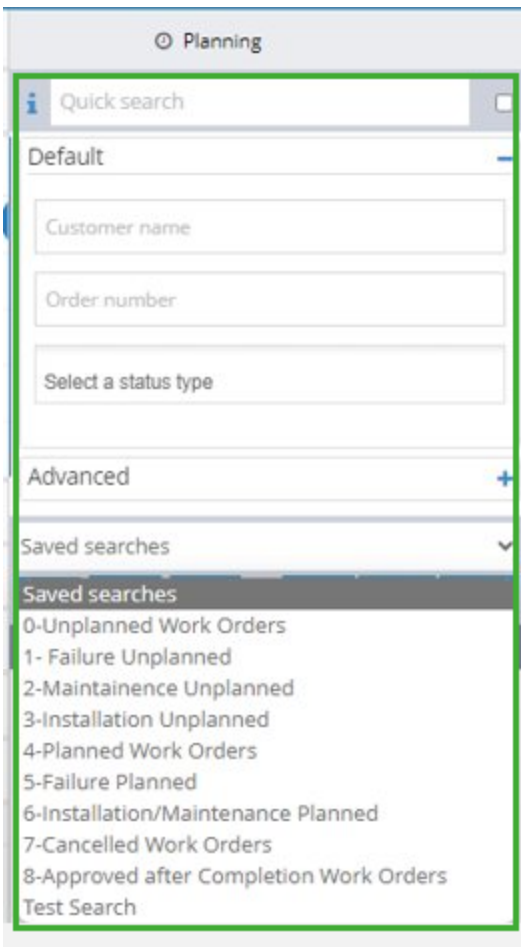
Planning

i Quick search

Default −

Customer name

Order number

Select a status type

Advanced +

Saved searches

Saved searches
0-Unplanned Work Orders
1- Failure Unplanned
2-Maintainence Unplanned
3-Installation Unplanned
4-Planned Work Orders
5-Failure Planned
6-Installation/Maintenance Planned
7-Cancelled Work Orders
8-Approved after Completion Work Orders
Test Search